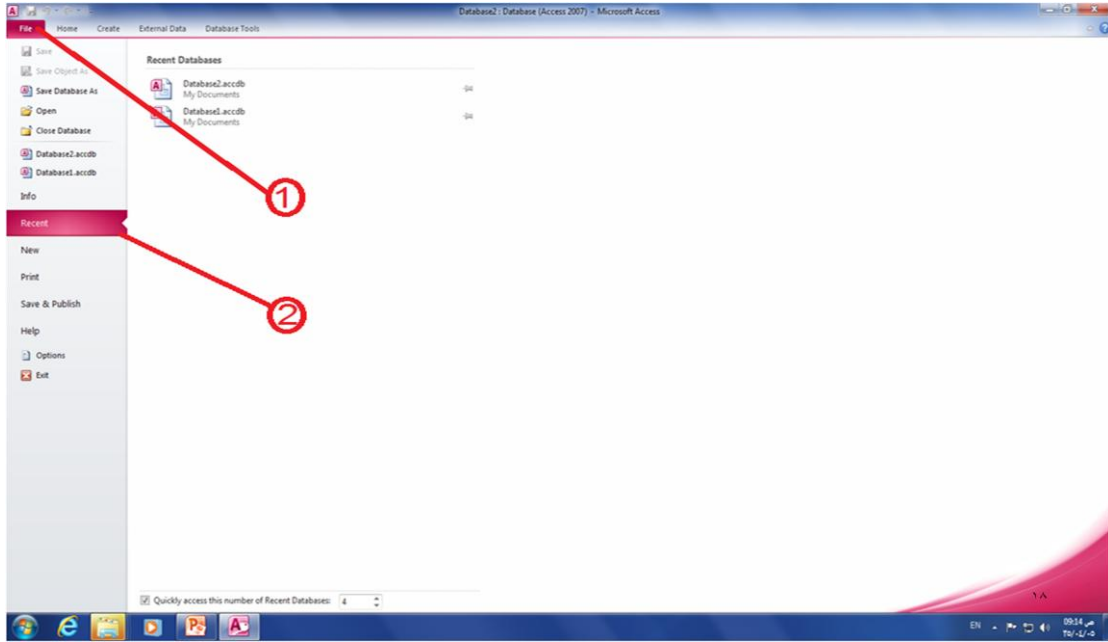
Database2 : Database (Access 2007) - Microsoft Access

File
Home
Create
External Data
Database Tools

Save
Save Object As
Save Database As
Open
Close Database
Database2.accdb
Database1.accdb
Info
Recent
New
Print
Save & Publish
Help
Options
Exit

Recent Databases

Database2.accdb
My Documents

Database1.accdb
My Documents

1

2

Quickly access this number of Recent Databases: 4

١٨

EN

09:14 ص
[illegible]